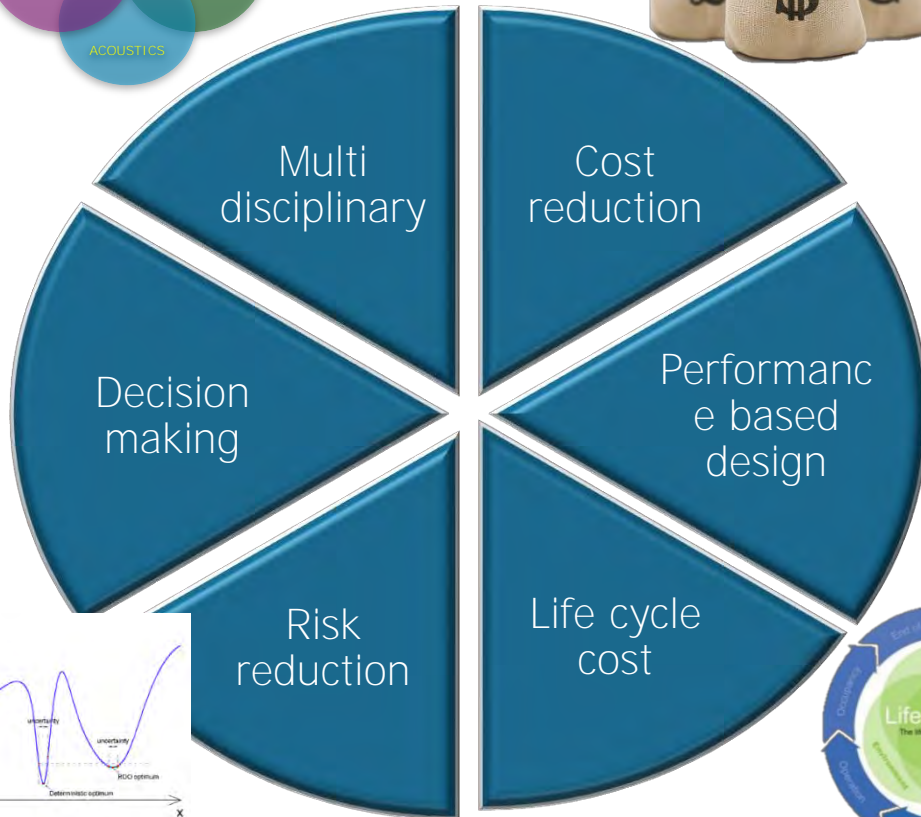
ACOUSTICS

Multi disciplinary

Cost reduction

Performanc e based design

Life cycle cost

Risk reduction

Decision making

uncertainty

uncertainty

RDO optimum

Deterministic optimum

x

Life

Occupancy

Operation